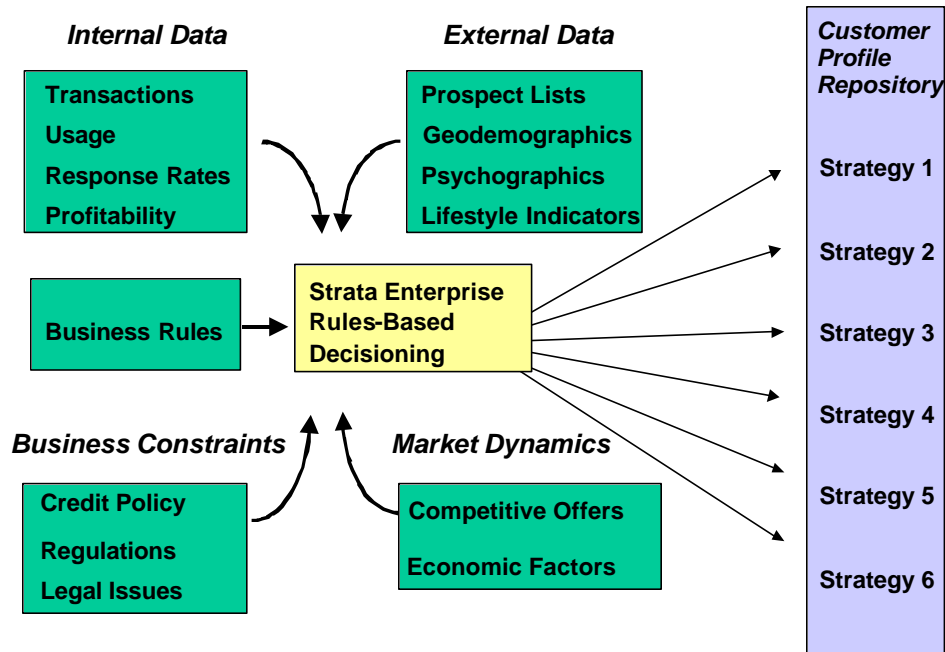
Internal Data

Transactions
Usage
Response Rates
Profitability

External Data

Prospect Lists
Geodemographics
Psychographics
Lifestyle Indicators

Business Rules

Strata Enterprise Rules-Based Decisioning

Business Constraints

Credit Policy
Regulations
Legal Issues

Market Dynamics

Competitive Offers
Economic Factors

Customer Profile Repository

Strategy 1
Strategy 2
Strategy 3
Strategy 4
Strategy 5
Strategy 6